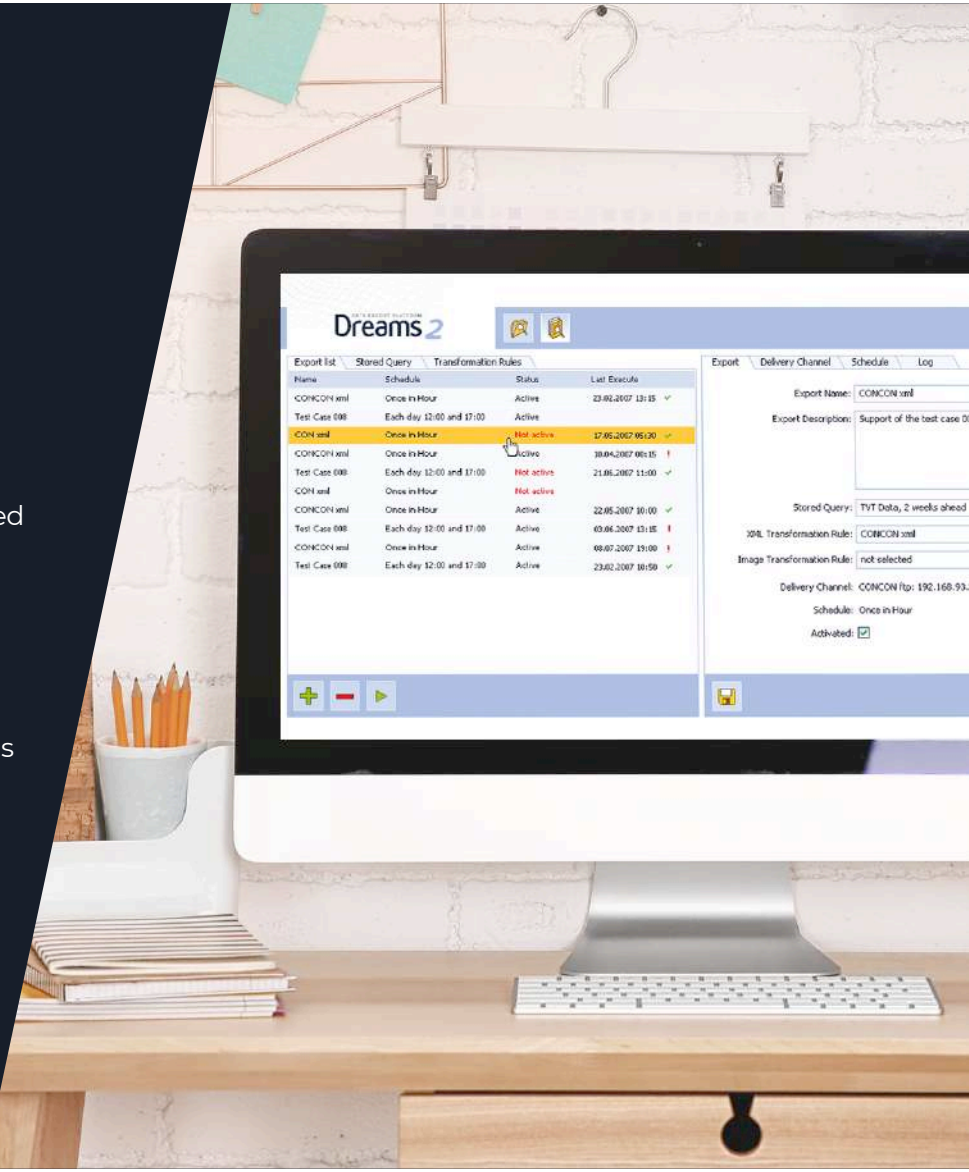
ed

s

Dreams 2

Export list | Stored Query | Transformation Rules

| Name | Schedule | Status | Last Execute |
|---|---|---|---|
| CONCON xml | Once in Hour | Active | 23.02.2007 13:15 |
| Test Case 008 | Each day 12:00 and 17:00 | Active | |
| CON xml | Once in Hour | Not active | 17.05.2007 05:30 |
| CONCON xml | Once in Hour | Active | 10.04.2007 08:15 |
| Test Case 008 | Each day 12:00 and 17:00 | Not active | 21.06.2007 11:00 |
| CON xml | Once in Hour | Not active | |
| CONCON xml | Once in Hour | Active | 22.05.2007 10:00 |
| Test Case 008 | Each day 12:00 and 17:00 | Active | 03.06.2007 13:15 |
| CONCON xml | Once in Hour | Active | 08.07.2007 19:00 |
| Test Case 008 | Each day 12:00 and 17:00 | Active | 23.02.2007 10:50 |

Export | Delivery Channel | Schedule | Log

Export Name: CONCON xml
Export Description: Support of the test case 0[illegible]
Stored Query: TVT Data, 2 weeks ahead
XML Transformation Rule: CONCON xml
Image Transformation Rule: not selected
Delivery Channel: CONCON ftp: 192.168.93.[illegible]
Schedule: Once in Hour
Activated: